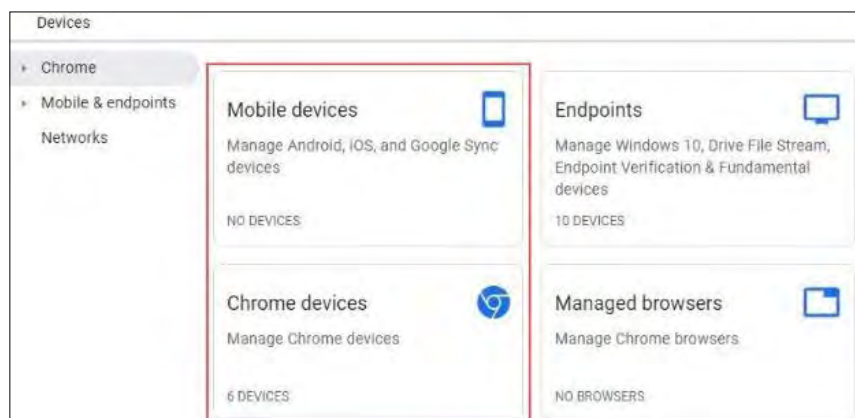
Devices

Chrome
Mobile & endpoints
Networks

Mobile devices
Manage Android, iOS, and Google Sync devices
NO DEVICES

Endpoints
Manage Windows 10, Drive File Stream, Endpoint Verification & Fundamental devices
10 DEVICES

Chrome devices
Manage Chrome devices
6 DEVICES

Managed browsers
Manage Chrome browsers
NO BROWSERS